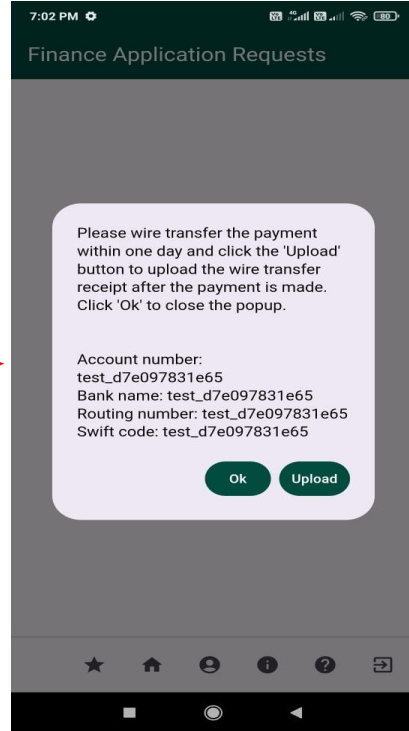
7:02 PM

80

Finance Application Requests

Please wire transfer the payment within one day and click the 'Upload' button to upload the wire transfer receipt after the payment is made. Click 'Ok' to close the popup.

Account number: test_d7e097831e65
Bank name: test_d7e097831e65
Routing number: test_d7e097831e65
Swift code: test_d7e097831e65

Ok

Upload